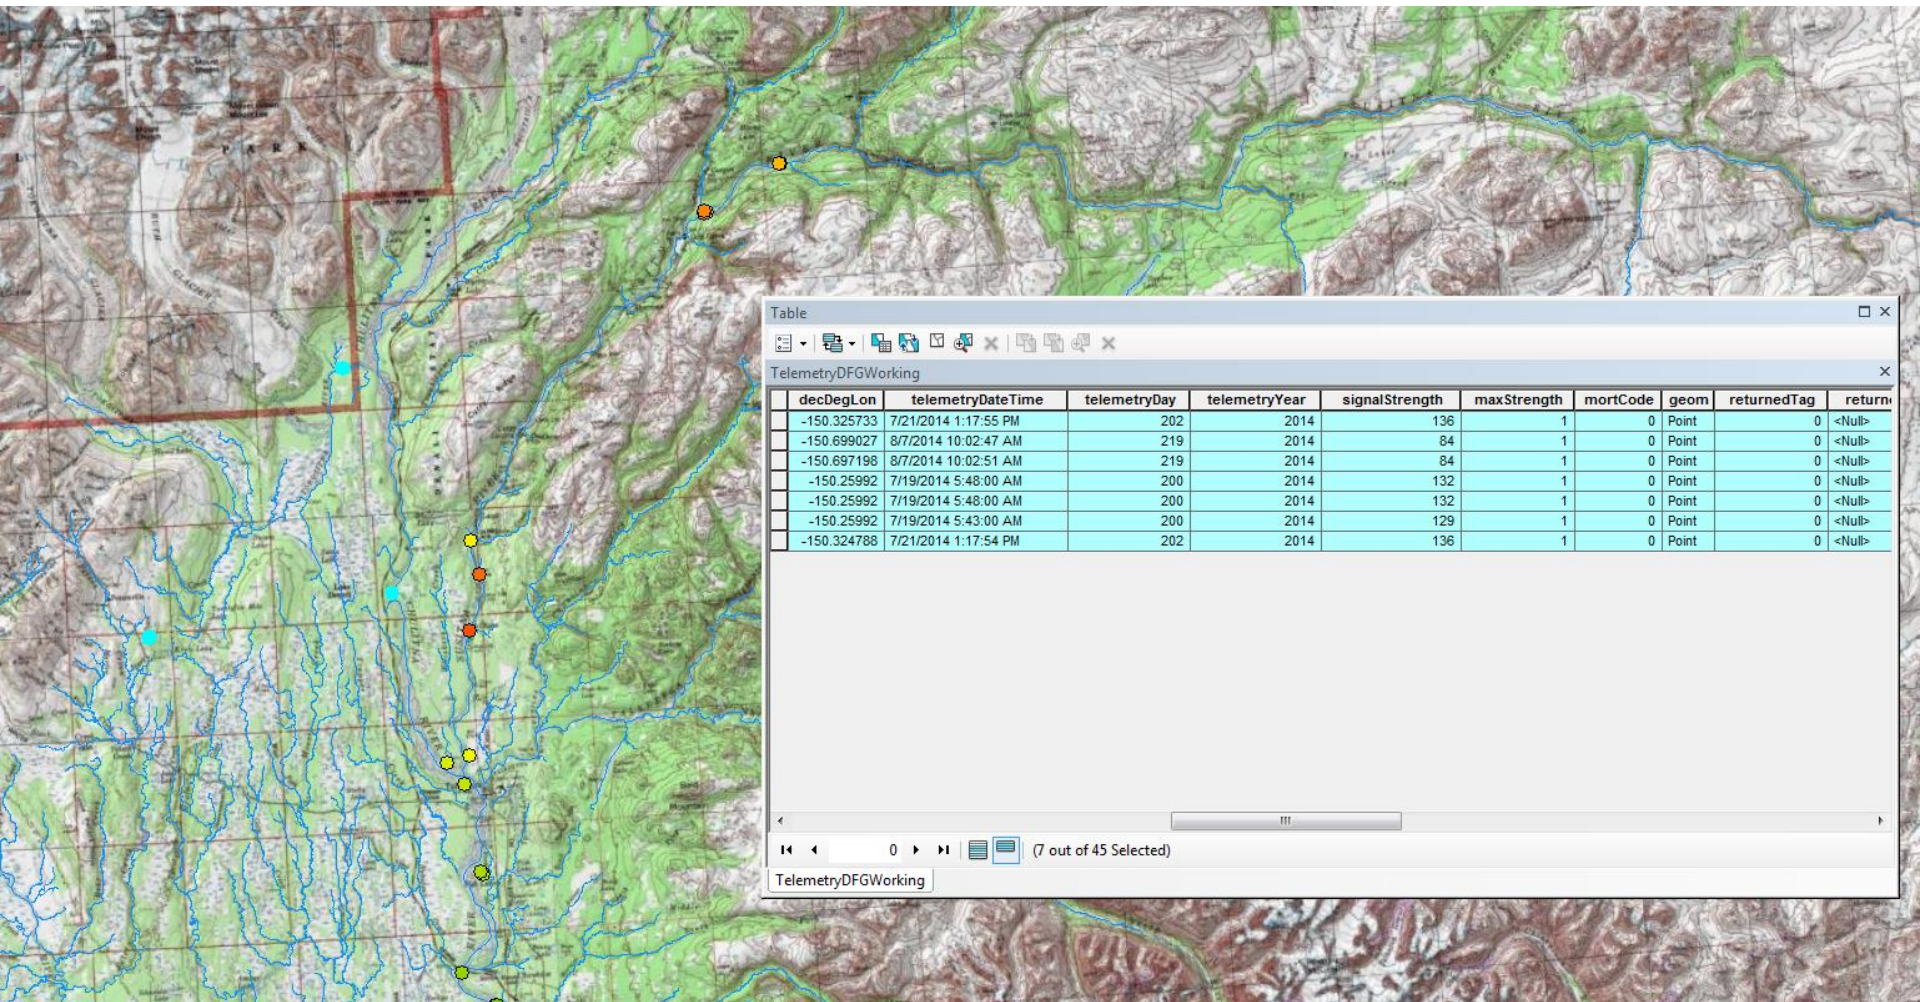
PARK

Table

TelemetryDFGWorking

| decDegLon | telemetryDateTime | telemetryDay | telemetryYear | signalStrength | maxStrength | mortCode | geom | returnedTag | return |
|---|---|---|---|---|---|---|---|---|---|
| -150.325733 | 7/21/2014 1:17:55 PM | 202 | 2014 | 136 | 1 | 0 | Point | 0 | <Null> |
| -150.699027 | 8/7/2014 10:02:47 AM | 219 | 2014 | 84 | 1 | 0 | Point | 0 | <Null> |
| -150.697198 | 8/7/2014 10:02:51 AM | 219 | 2014 | 84 | 1 | 0 | Point | 0 | <Null> |
| -150.25992 | 7/19/2014 5:48:00 AM | 200 | 2014 | 132 | 1 | 0 | Point | 0 | <Null> |
| -150.25992 | 7/19/2014 5:48:00 AM | 200 | 2014 | 132 | 1 | 0 | Point | 0 | <Null> |
| -150.25992 | 7/19/2014 5:43:00 AM | 200 | 2014 | 129 | 1 | 0 | Point | 0 | <Null> |
| -150.324788 | 7/21/2014 1:17:54 PM | 202 | 2014 | 136 | 1 | 0 | Point | 0 | <Null> |

0 (7 out of 45 Selected)

TelemetryDFGWorking